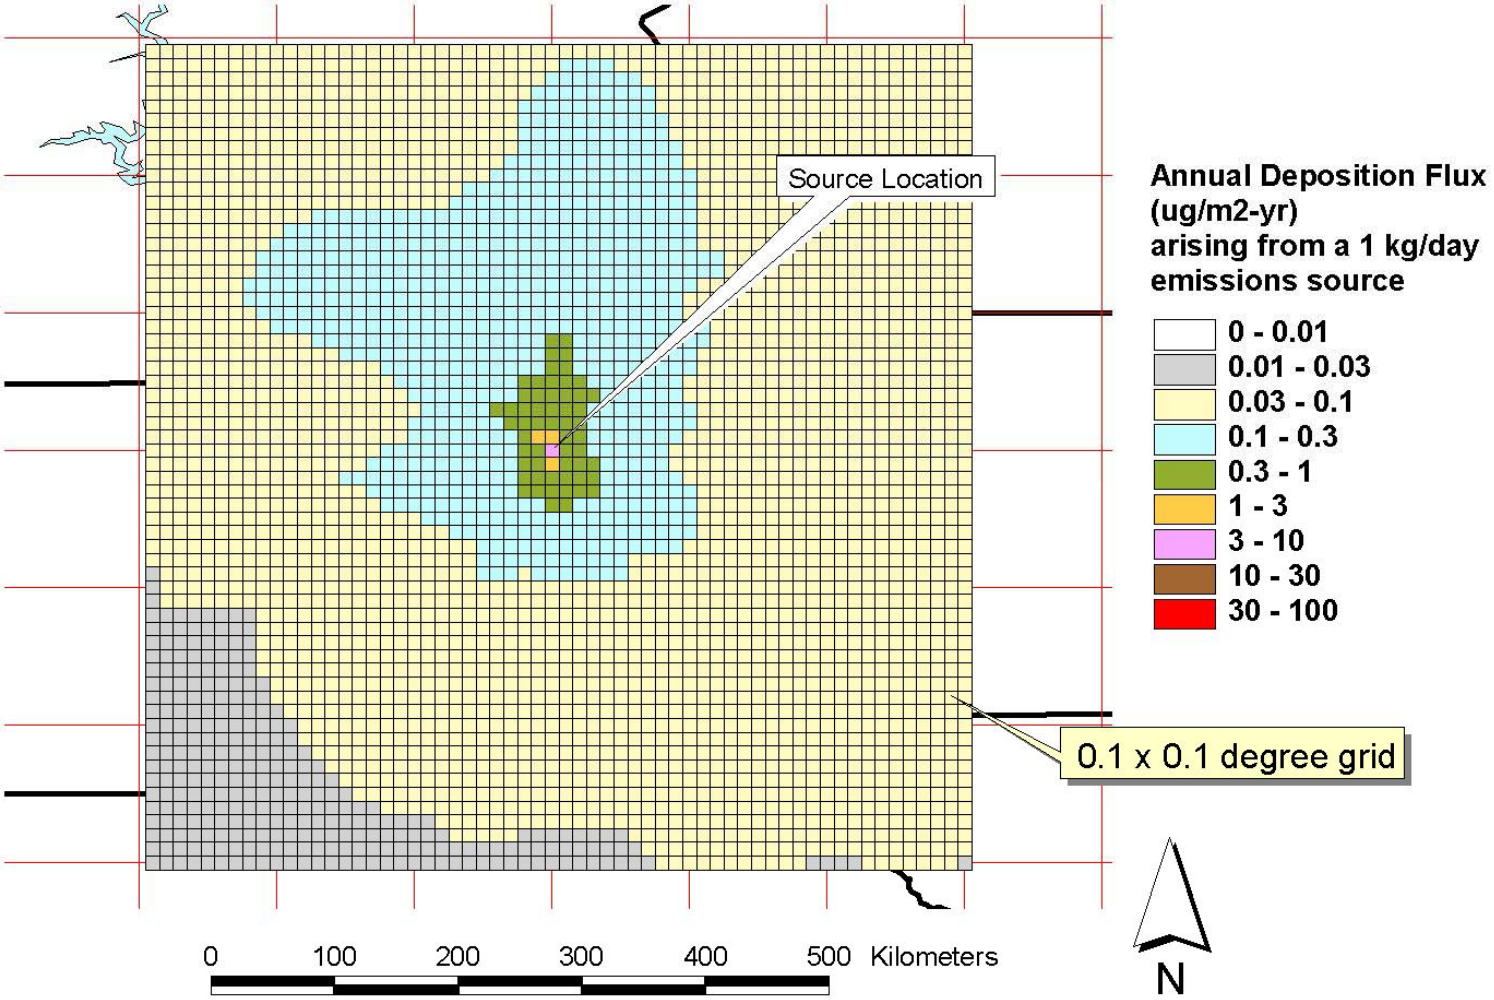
Source Location

Annual Deposition Flux (ug/m2-yr) arising from a 1 kg/day emissions source

0 - 0.01
0.01 - 0.03
0.03 - 0.1
0.1 - 0.3
0.3 - 1
1 - 3
3 - 10
10 - 30
30 - 100

0.1 x 0.1 degree grid

0 100 200 300 400 500 Kilometers

N